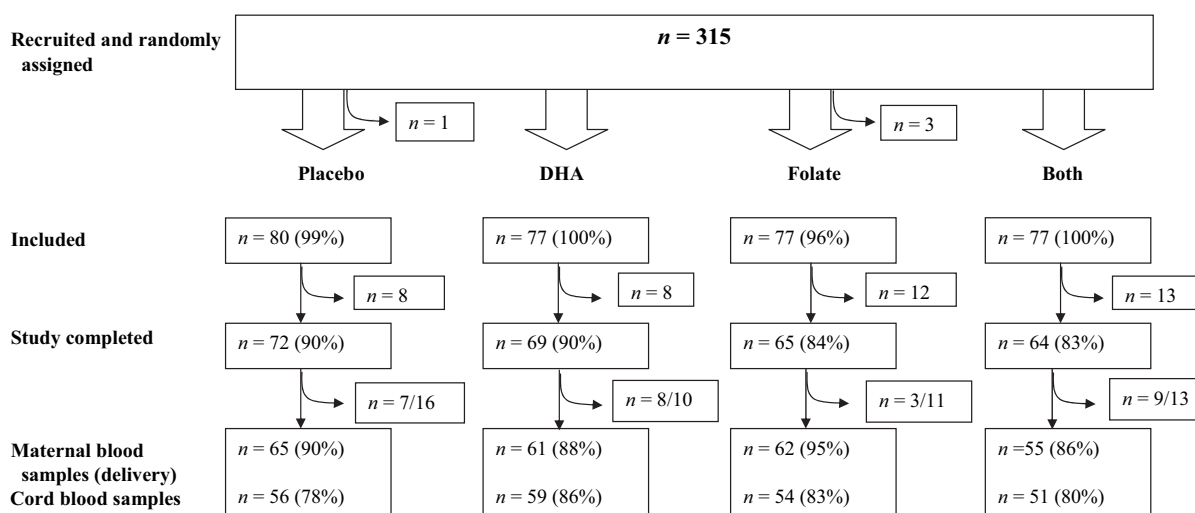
Recruited and randomly assigned

$n$ = 315

$n$ = 1

$n$ = 3

Placebo

DHA

Folate

Both

Included

$n$ = 80 (99%)

$n$ = 77 (100%)

$n$ = 77 (96%)

$n$ = 77 (100%)

$n$ = 8

$n$ = 8

$n$ = 12

$n$ = 13

Study completed

$n$ = 72 (90%)

$n$ = 69 (90%)

$n$ = 65 (84%)

$n$ = 64 (83%)

$n$ = 7/16

$n$ = 8/10

$n$ = 3/11

$n$ = 9/13

Maternal blood samples (delivery)

Cord blood samples

$n$ = 65 (90%)

$n$ = 56 (78%)

$n$ = 61 (88%)

$n$ = 59 (86%)

$n$ = 62 (95%)

$n$ = 54 (83%)

$n$ =55 (86%)

$n$ = 51 (80%)